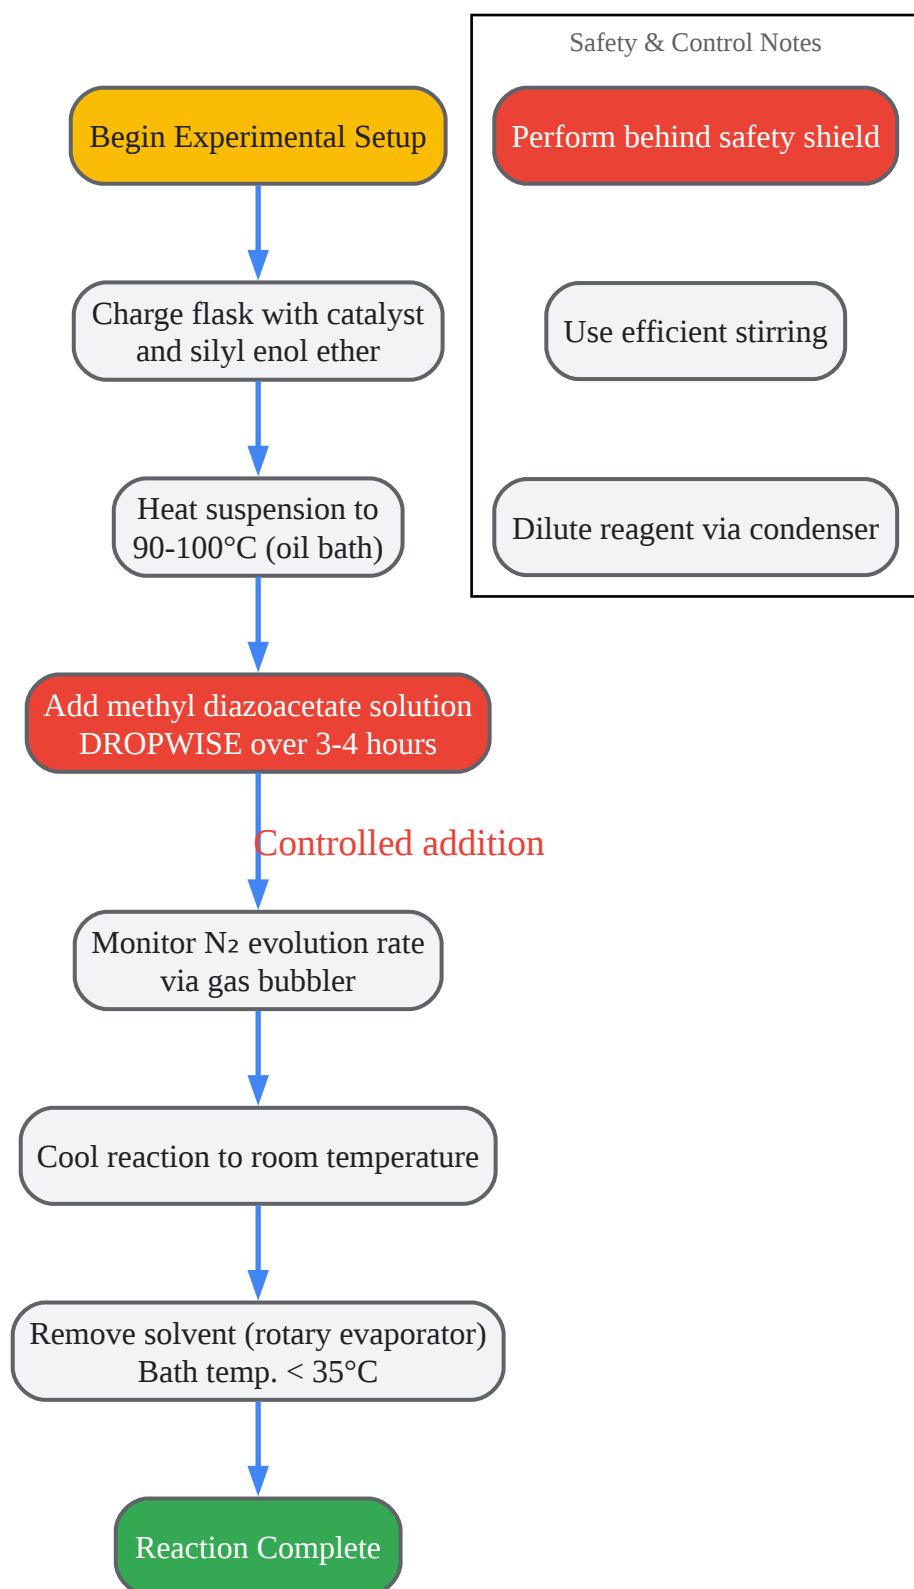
Begin Experimental Setup

Charge flask with catalyst and silyl enol ether

Heat suspension to 90-100°C (oil bath)

Add methyl diazoacetate solution DROPWISE over 3-4 hours

Controlled addition

Monitor $N_2$ evolution rate via gas bubbler

Cool reaction to room temperature

Remove solvent (rotary evaporator) Bath temp. < 35°C

Reaction Complete

Safety & Control Notes

Perform behind safety shield

Use efficient stirring

Dilute reagent via condenser